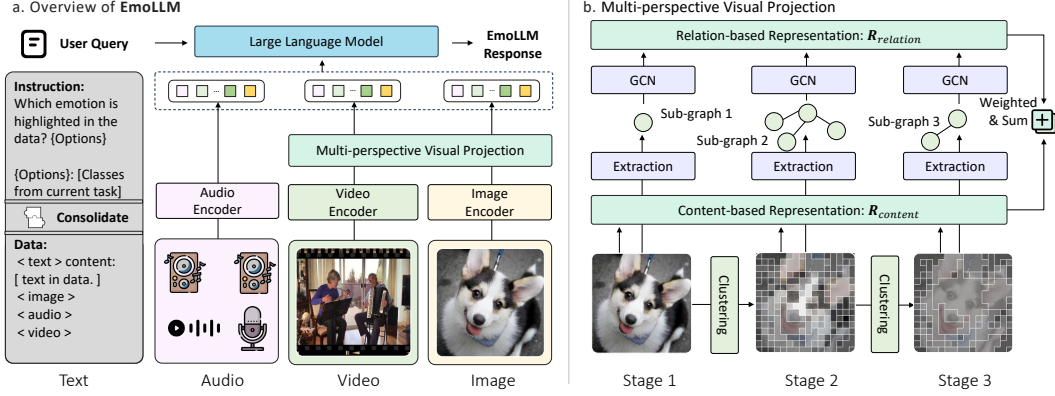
a. Overview of **EmoLLM**

User Query

Large Language Model

EmoLLM Response

Instruction:
Which emotion is highlighted in the data? {Options}

{Options}: [Classes from current task]

Consolidate

Data:
< text > content:
[ text in data. ]
< image >
< audio >
< video >

Multi-perspective Visual Projection

Audio Encoder

Video Encoder

Image Encoder

Text

Audio

Video

Image

b. Multi-perspective Visual Projection

Relation-based Representation: $\boldsymbol{R}_{relation}$

GCN

GCN

GCN

Sub-graph 1

Sub-graph 2

Sub-graph 3

Weighted & Sum

Extraction

Extraction

Extraction

Content-based Representation: $\boldsymbol{R}_{content}$

Clustering

Clustering

Stage 1

Stage 2

Stage 3